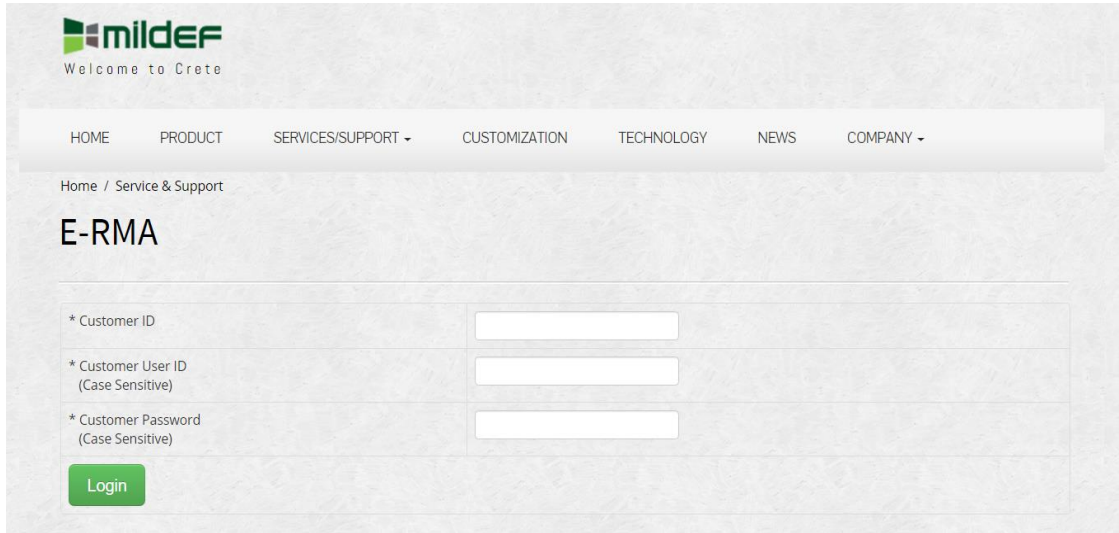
mildef
Welcome to Crete

HOME PRODUCT SERVICES/SUPPORT CUSTOMIZATION TECHNOLOGY NEWS COMPANY

Home / Service & Support

E-RMA

| | |
|---|---|
| * Customer ID | |
| * Customer User ID (Case Sensitive) | |
| * Customer Password (Case Sensitive) | |

Login